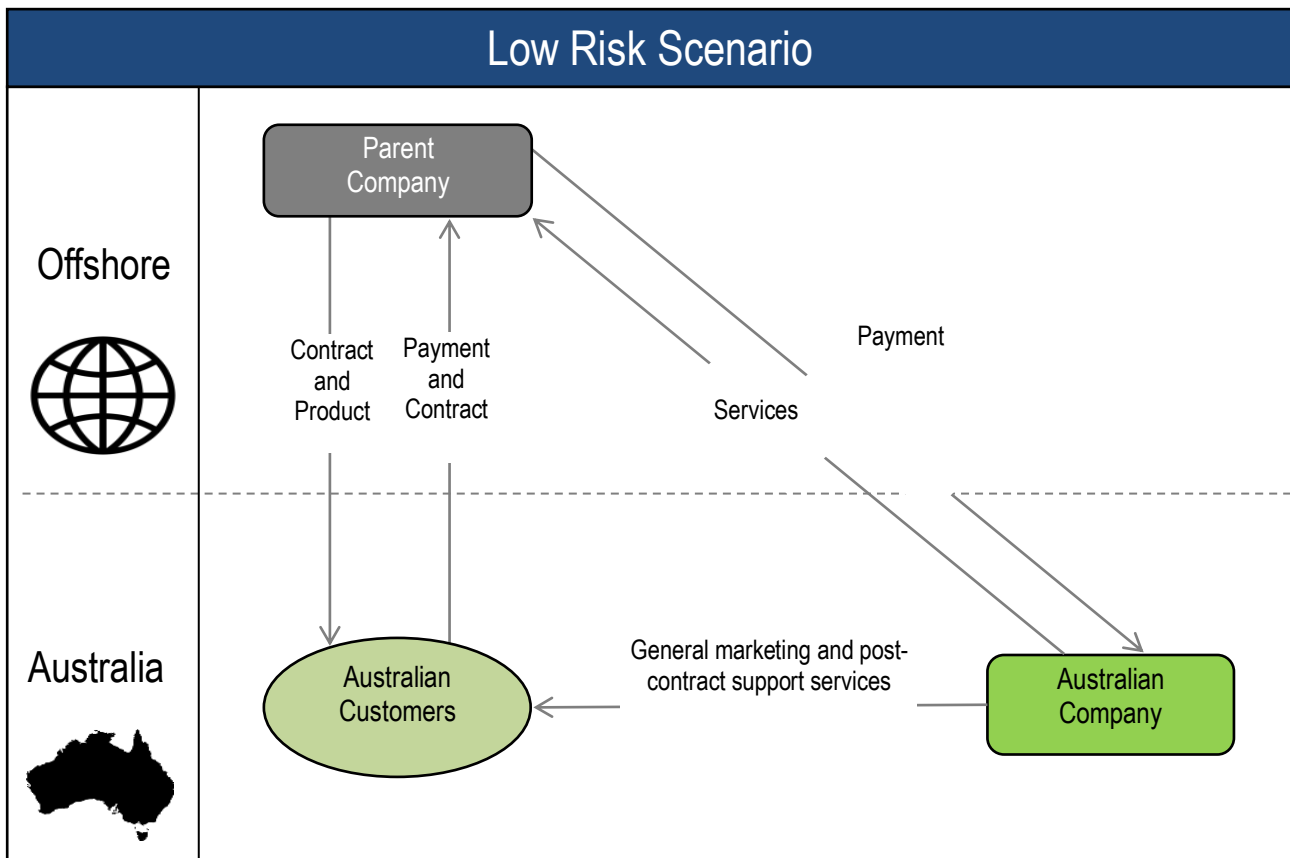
Low Risk Scenario

Offshore

Australia

Parent Company

Contract and Product

Payment and Contract

Services

Payment

Australian Customers

General marketing and post-contract support services

Australian Company